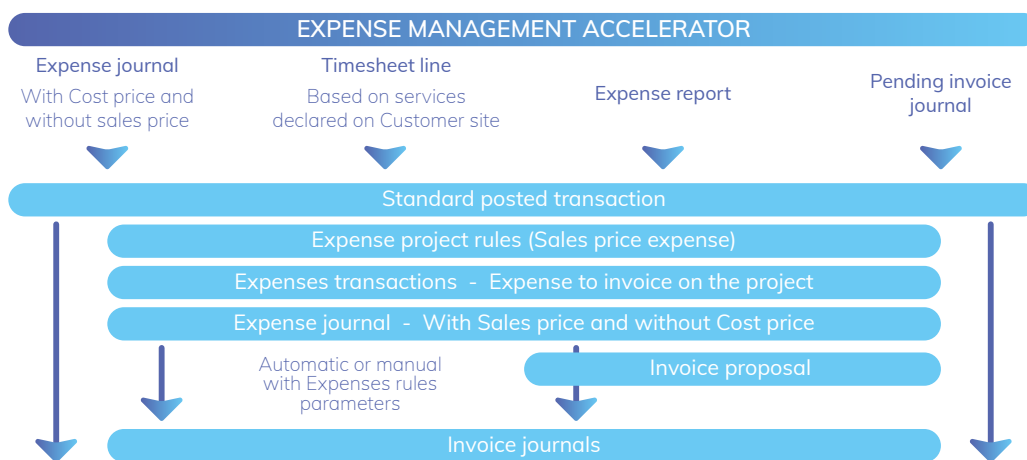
EXPENSE MANAGEMENT ACCELERATOR

Expense journal
With Cost price and without sales price

Timesheet line
Based on services declared on Customer site

Expense report

Pending invoice journal

Standard posted transaction

Expense project rules (Sales price expense)

Expenses transactions - Expense to invoice on the project

Expense journal - With Sales price and without Cost price

Automatic or manual with Expenses rules parameters

Invoice proposal

Invoice journals